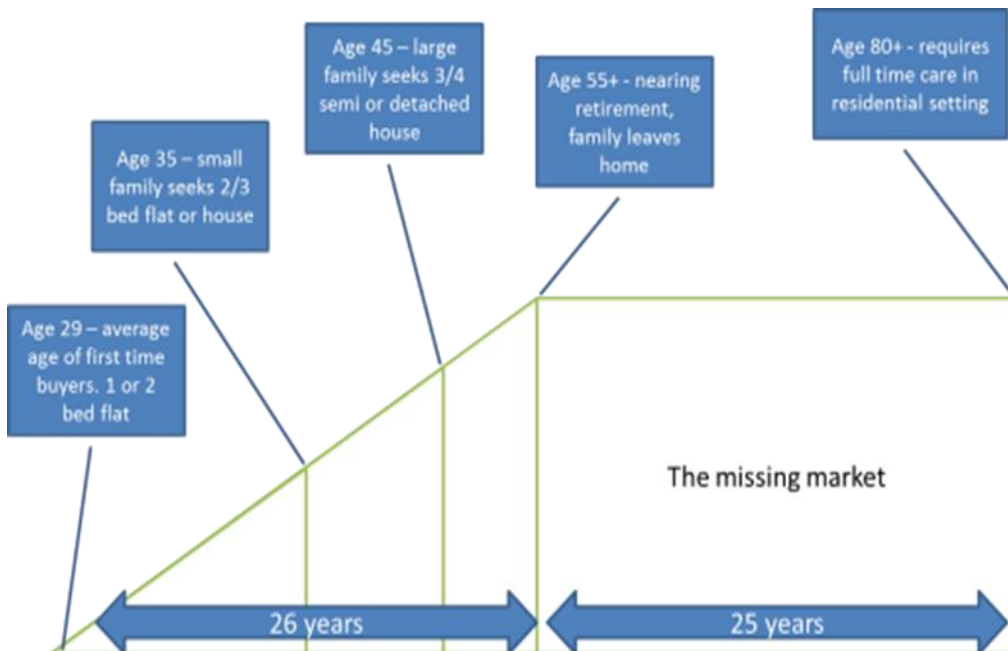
Age 45 – large family seeks 3/4 semi or detached house

Age 80+ - requires full time care in residential setting

Age 55+ - nearing retirement, family leaves home

Age 35 – small family seeks 2/3 bed flat or house

Age 29 – average age of first time buyers. 1 or 2 bed flat

The missing market

26 years

25 years